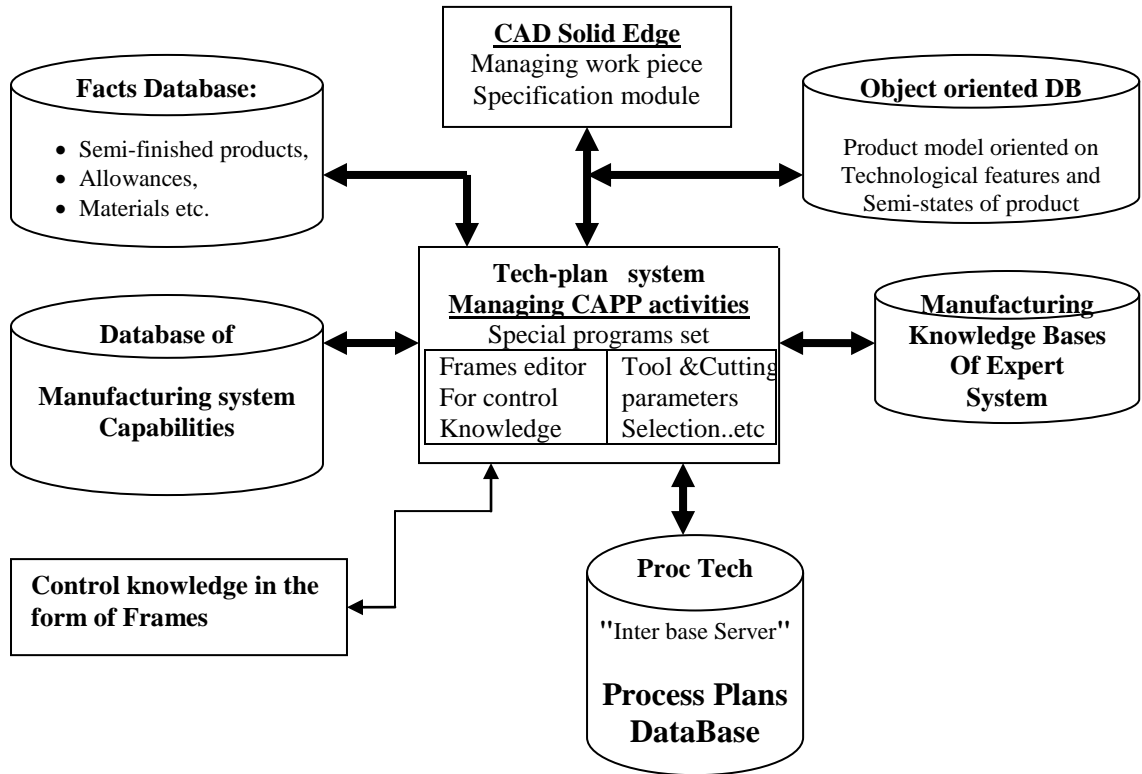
CAD Solid Edge
Managing work piece
Specification module

Facts Database:

- Semi-finished products,
- Allowances,
- Materials etc.

Object oriented DB

Product model oriented on Technological features and Semi-states of product

Tech-plan system
Managing CAPP activities
Special programs set

| Frames editor For control Knowledge | Tool &Cutting parameters Selection..etc |
|---|---|

Database of

Manufacturing system Capabilities

Manufacturing Knowledge Bases Of Expert System

Control knowledge in the form of Frames

Proc Tech

"Inter base Server"

Process Plans DataBase